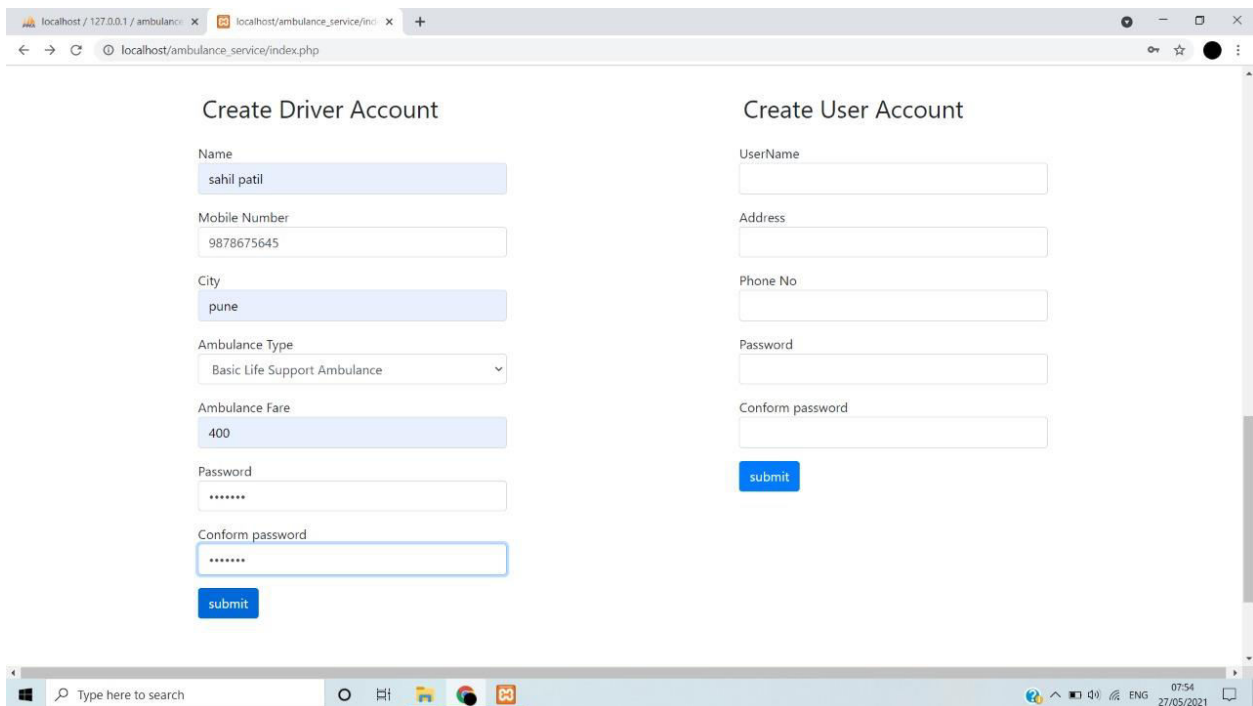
localhost / 127.0.0.1 / ambulanc ×
localhost/ambulance_service/ind ×
+

localhost/ambulance_service/index.php

Create Driver Account

Name
sahil patil

Mobile Number
9878675645

City
pune

Ambulance Type
Basic Life Support Ambulance

Ambulance Fare
400

Password
•••••••

Conform password
•••••••

submit

Create User Account

UserName

Address

Phone No

Password

Conform password

submit

Type here to search

ENG 07:54 27/05/2021